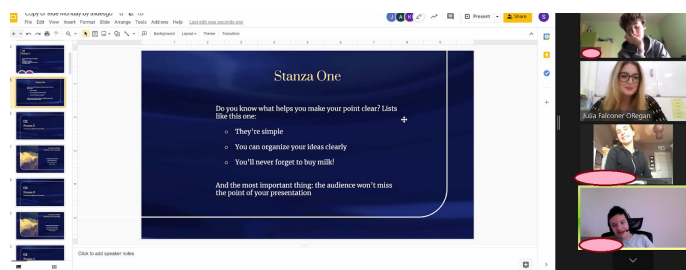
Copy of Slide Mid-day by Slidesgo
File Edit View Insert Format Slide Arrange Tools Add-ons Help Last edit was seconds ago

Present Share

Background Layout Theme Transition

Stanza One

Do you know what helps you make your point clear? Lists like this one:

They're simple

You can organize your ideas clearly

You'll never forget to buy milk!

And the most important thing: the audience won't miss the point of your presentation

Click to add speaker notes

Julia Falconer ORegan